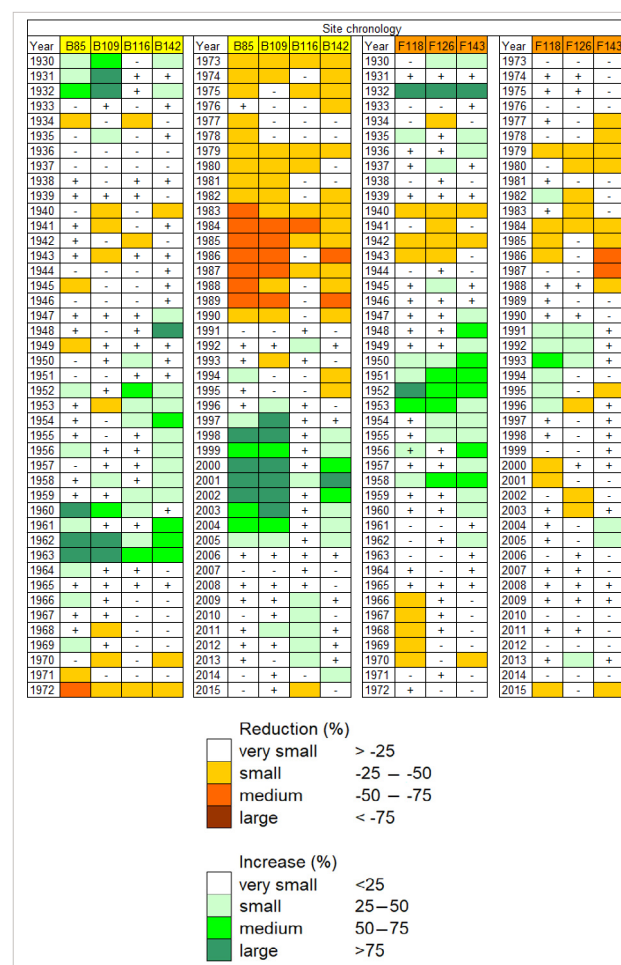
Site chronology

| Year | B85 | B109 | B116 | B142 |
|---|---|---|---|---|
| 1930 | | | - | |
| 1931 | | | + | + |
| 1932 | | | + | |
| 1933 | - | + | - | + |
| 1934 | | - | | - |
| 1935 | - | | - | + |
| 1936 | - | - | - | - |
| 1937 | - | - | - | - |
| 1938 | + | - | + | + |
| 1939 | + | + | + | - |
| 1940 | - | | - | |
| 1941 | + | | - | + |
| 1942 | + | - | - | |
| 1943 | + | | + | + |
| 1944 | - | - | - | + |
| 1945 | | - | - | + |
| 1946 | - | - | - | + |
| 1947 | + | + | + | |
| 1948 | + | - | + | |
| 1949 | | + | + | + |
| 1950 | - | + | | + |
| 1951 | - | - | + | + |
| 1952 | | + | | |
| 1953 | + | | | |
| 1954 | + | - | | |
| 1955 | + | - | + | |
| 1956 | | + | + | |
| 1957 | - | + | + | |
| 1958 | + | | + | |
| 1959 | + | + | | |
| 1960 | | | | + |
| 1961 | | + | + | |
| 1962 | | | | |
| 1963 | | | | |
| 1964 | | + | + | - |
| 1965 | + | + | + | + |
| 1966 | | + | - | - |
| 1967 | + | + | - | - |
| 1968 | + | | - | - |
| 1969 | | + | - | - |
| 1970 | - | | - | |
| 1971 | | - | - | - |
| 1972 | | | | |

| Year | B85 | B109 | B116 | B142 |
|---|---|---|---|---|
| 1973 | | | | |
| 1974 | | | - | |
| 1975 | | - | - | |
| 1976 | + | - | - | |
| 1977 | | - | - | - |
| 1978 | | - | - | - |
| 1979 | | | | |
| 1980 | | | | |
| 1981 | | | - | - |
| 1982 | | | - | - |
| 1983 | | | | |
| 1984 | | | | |
| 1985 | | | | |
| 1986 | | | - | |
| 1987 | | | | |
| 1988 | | | - | |
| 1989 | | | - | |
| 1990 | | | - | |
| 1991 | - | - | + | - |
| 1992 | + | + | | + |
| 1993 | + | | + | - |
| 1994 | | - | - | |
| 1995 | + | - | - | |
| 1996 | + | | + | - |
| 1997 | | | + | + |
| 1998 | | | + | - |
| 1999 | | | + | - |
| 2000 | | | + | |
| 2001 | | | | |
| 2002 | | | + | |
| 2003 | | | + | - |
| 2004 | | | + | - |
| 2005 | | | + | |
| 2006 | + | + | + | + |
| 2007 | - | - | + | - |
| 2008 | + | + | + | - |
| 2009 | + | + | | + |
| 2010 | - | + | | - |
| 2011 | + | | | + |
| 2012 | + | + | | + |
| 2013 | + | - | | + |
| 2014 | - | + | - | |
| 2015 | - | + | | - |

| Year | F118 | F126 | F143 |
|---|---|---|---|
| 1930 | - | | - |
| 1931 | + | + | + |
| 1932 | | | |
| 1933 | - | - | + |
| 1934 | - | | - |
| 1935 | | + | |
| 1936 | + | + | - |
| 1937 | + | | + |
| 1938 | + | + | - |
| 1939 | + | + | + |
| 1940 | | | |
| 1941 | - | | - |
| 1942 | | | |
| 1943 | | | - |
| 1944 | - | + | - |
| 1945 | + | | + |
| 1946 | + | + | + |
| 1947 | + | + | |
| 1948 | + | + | |
| 1949 | + | + | + |
| 1950 | | | |
| 1951 | | | |
| 1952 | | | |
| 1953 | | | |
| 1954 | + | | |
| 1955 | + | | |
| 1956 | + | + | |
| 1957 | + | + | |
| 1958 | | | |
| 1959 | + | + | |
| 1960 | + | + | + |
| 1961 | - | - | + |
| 1962 | - | + | |
| 1963 | - | | + |
| 1964 | + | - | + |
| 1965 | + | + | + |
| 1966 | | + | - |
| 1967 | | + | - |
| 1968 | | + | - |
| 1969 | | - | - |
| 1970 | | - | |
| 1971 | - | + | - |
| 1972 | + | - | - |

| Year | F118 | F126 | F143 |
|---|---|---|---|
| 1973 | - | | - |
| 1974 | + | + | - |
| 1975 | + | + | - |
| 1976 | - | | - |
| 1977 | + | - | |
| 1978 | - | - | |
| 1979 | | | |
| 1980 | - | | |
| 1981 | + | - | - |
| 1982 | | | - |
| 1983 | + | | - |
| 1984 | | | |
| 1985 | | - | |
| 1986 | | - | |
| 1987 | - | - | |
| 1988 | + | + | |
| 1989 | + | - | |
| 1990 | + | + | - |
| 1991 | | | + |
| 1992 | | | + |
| 1993 | | | + |
| 1994 | | - | |
| 1995 | | - | |
| 1996 | | | + |
| 1997 | + | - | + |
| 1998 | + | - | + |
| 1999 | - | - | + |
| 2000 | | + | + |
| 2001 | | - | - |
| 2002 | - | | - |
| 2003 | + | | + |
| 2004 | + | + | |
| 2005 | + | - | |
| 2006 | - | + | - |
| 2007 | + | + | - |
| 2008 | + | + | + |
| 2009 | + | + | + |
| 2010 | - | - | - |
| 2011 | + | + | - |
| 2012 | - | - | - |
| 2013 | + | | + |
| 2014 | - | - | - |
| 2015 | | - | |

Reduction (%)
very small > -25
small -25 – -50
medium -50 – -75
large < -75

Increase (%)
very small <25
small 25–50
medium 50–75
large >75